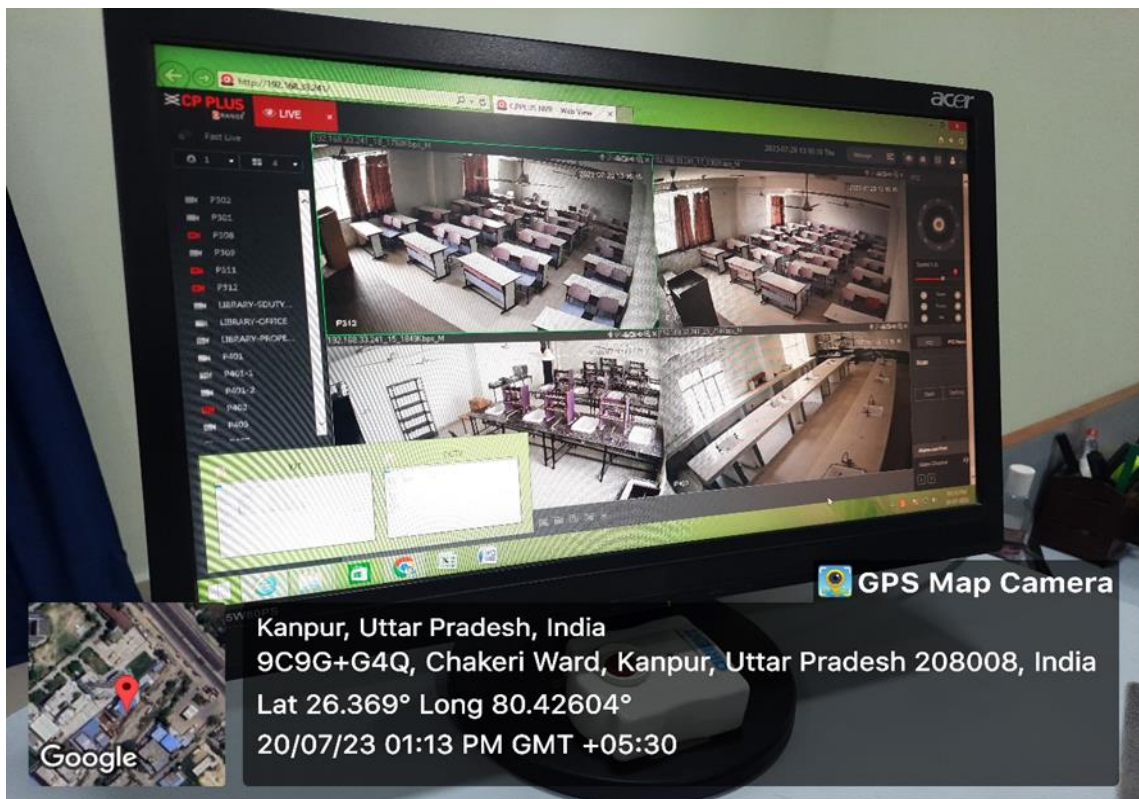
acer

http://192.168.33.241/

CP PLUS

LIVE

CPPLUS NVR Web View

Fast Live

P302
P301
P308
P309
P311
P312
LIBRARY-SDUTY...
LIBRARY-OFFICE
LIBRARY-PROPE...
P401
P401-1
P401-2
P402
P403

P312

GPS Map Camera

Kanpur, Uttar Pradesh, India
9C9G+G4Q, Chakeri Ward, Kanpur, Uttar Pradesh 208008, India
Lat 26.369° Long 80.42604°
20/07/23 01:13 PM GMT +05:30

Google